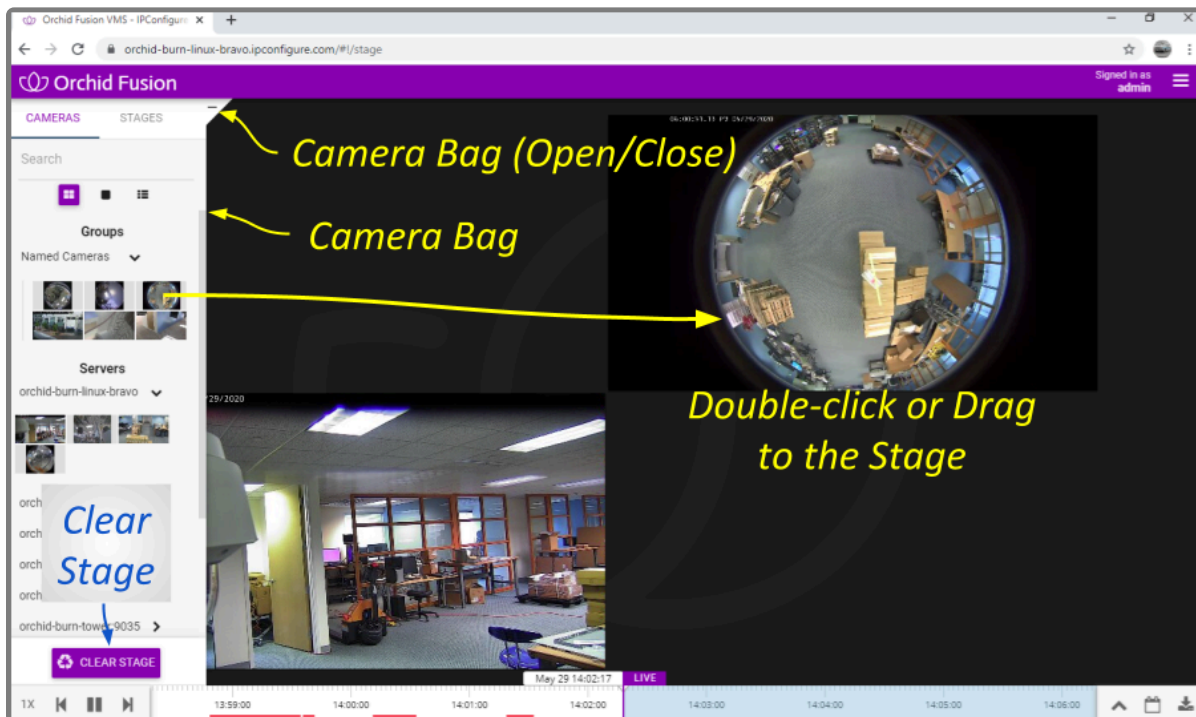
Orchid Fusion VMS - IPConfigure ×
+
orchid-burn-linux-bravo.ipconfigure.com/#!/stage
Orchid Fusion
Signed in as
admin
CAMERAS
STAGES
Search
Groups
Named Cameras
Servers
orchid-burn-linux-bravo
orch
orch
orch
orch
orchid-burn-tower-9035
CLEAR STAGE
Camera Bag (Open/Close)
Camera Bag
Double-click or Drag to the Stage
Clear Stage
06:00:53.11 PS 05/29/2020
/29/2020
May 29 14:02:17
LIVE
1X
13:59:00
14:00:00
14:01:00
14:02:00
14:03:00
14:04:00
14:05:00
14:06:00